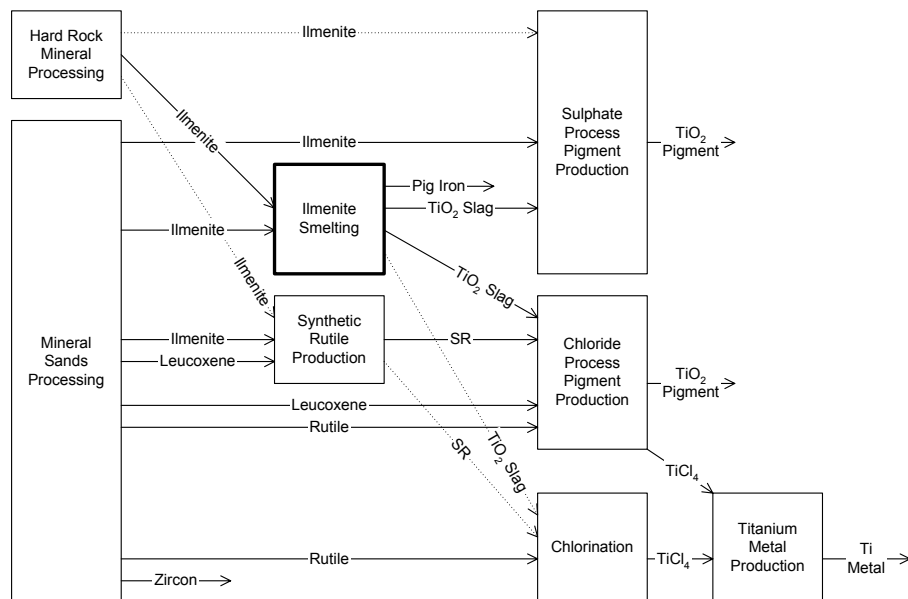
Hard Rock Mineral Processing

Ilmenite

Ilmenite

Sulphate Process Pigment Production

$TiO_2$ Pigment

Ilmenite

Pig Iron

Ilmenite

Ilmenite Smelting

$TiO_2$ Slag

$TiO_2$ Slag

Ilmenite

Mineral Sands Processing

Ilmenite

Leucoxene

Synthetic Rutile Production

SR

Chloride Process Pigment Production

$TiO_2$ Pigment

Leucoxene

Rutile

SR

$TiO_2$ Slag

$TiCl_4$

Chlorination

$TiCl_4$

Titanium Metal Production

Ti Metal

Rutile

Zircon